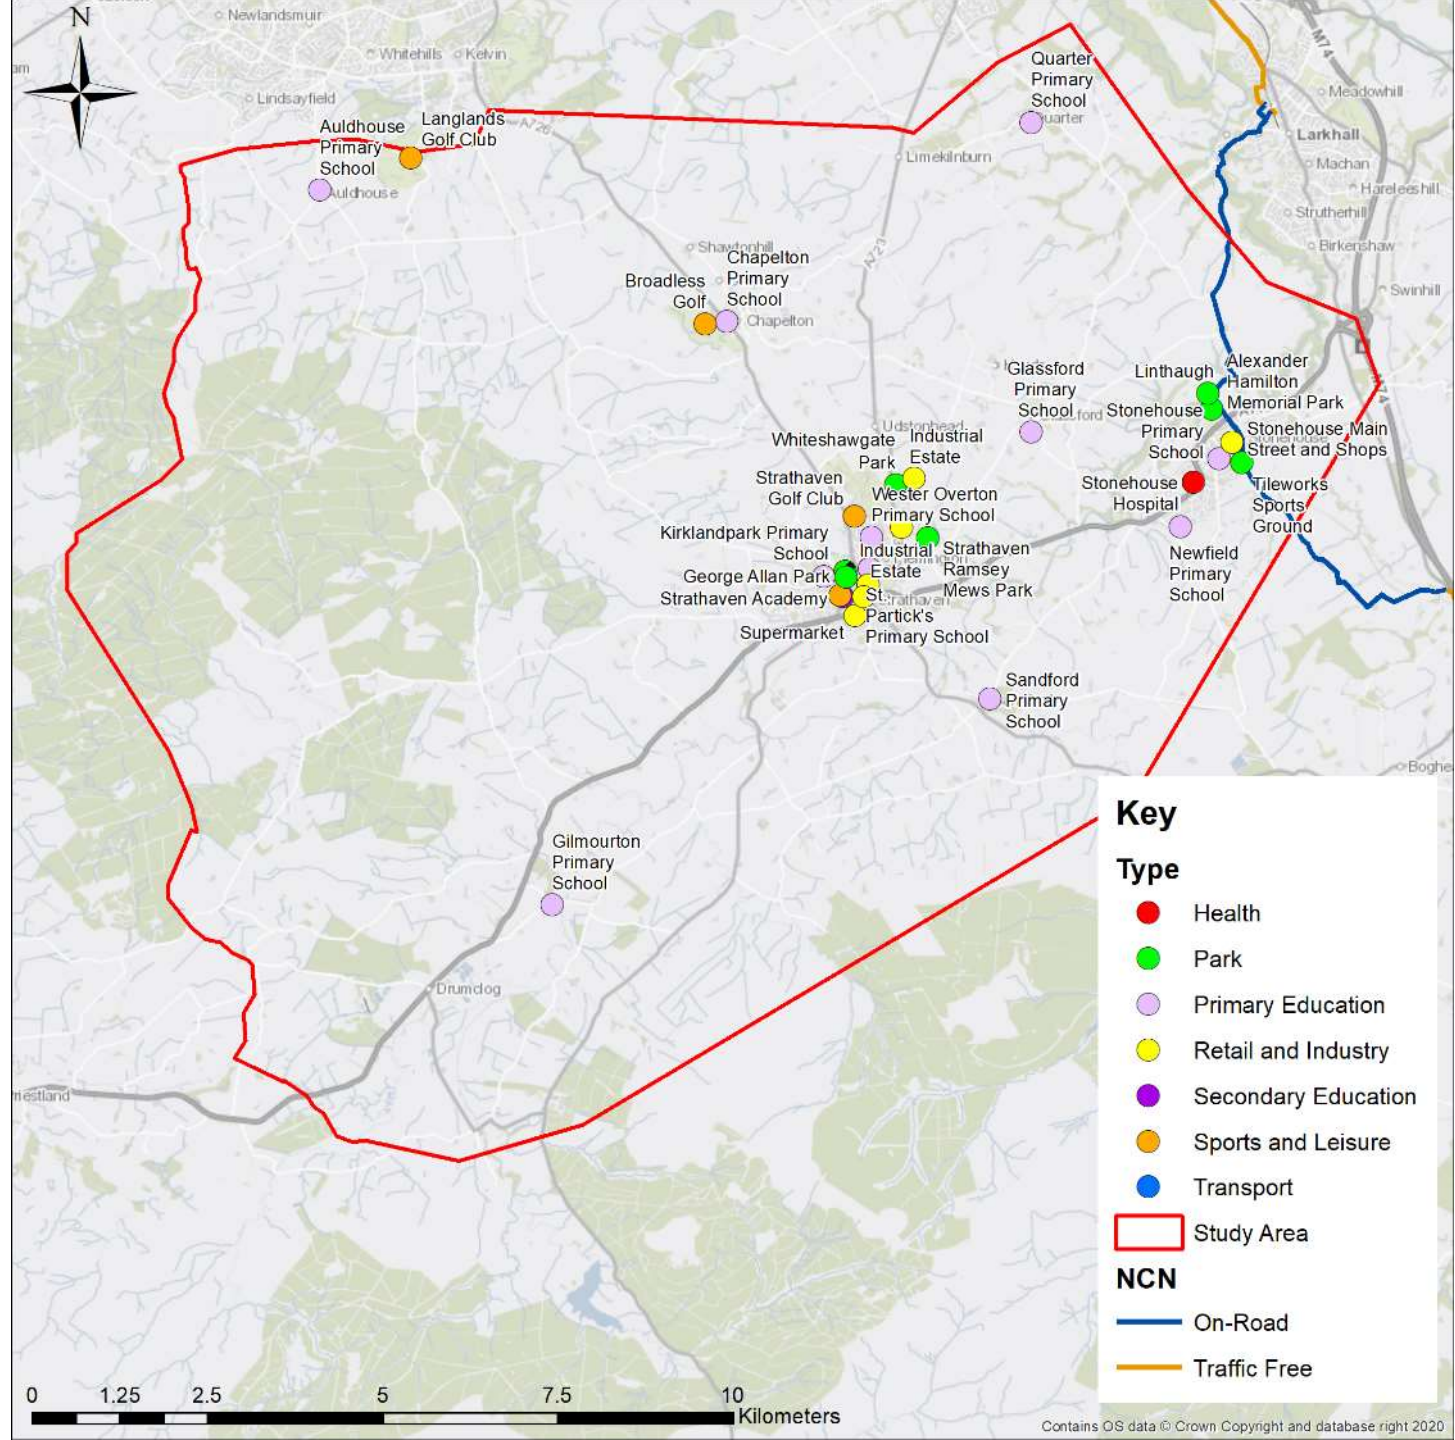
N

Newlandsmuir
Whitehills
Kelvin
Lindsayfield
Auldhouse Primary School
Auldhouse
Langlands Golf Club
A726
Limekilnburn
Quarter Primary School
Quarter
M74
Meadowhill
Larkhall
Machan
Hareleeshill
Strutherhill
Birkenshaw
Swinhill
Shawtonhill
Chapelton Primary School
Chapelton
Broadless Golf
A71
Glassford Primary School
Linthaugh
Alexander Hamilton Memorial Park
Stonehouse Primary School
Stonehouse Main Street and Shops
Stonehouse Hospital
Tileworks Sports Ground
Newfield Primary School
Udstonhead
Whiteshawgate Park
Industrial Estate
Strathaven Golf Club
Wester Overton Primary School
Kirklandpark Primary School
Industrial Estate
Strathaven Ramsey Mews Park
George Allan Park
Strathaven Academy
St Partick's Primary School
Strathaven
Supermarket
Sandford Primary School
Gilmourton Primary School
Drumclog
Priestland
Boghead

Key
Type
Health
Park
Primary Education
Retail and Industry
Secondary Education
Sports and Leisure
Transport
Study Area
NCN
On-Road
Traffic Free

0 1.25 2.5 5 7.5 10 Kilometers
Contains OS data © Crown Copyright and database right 2020